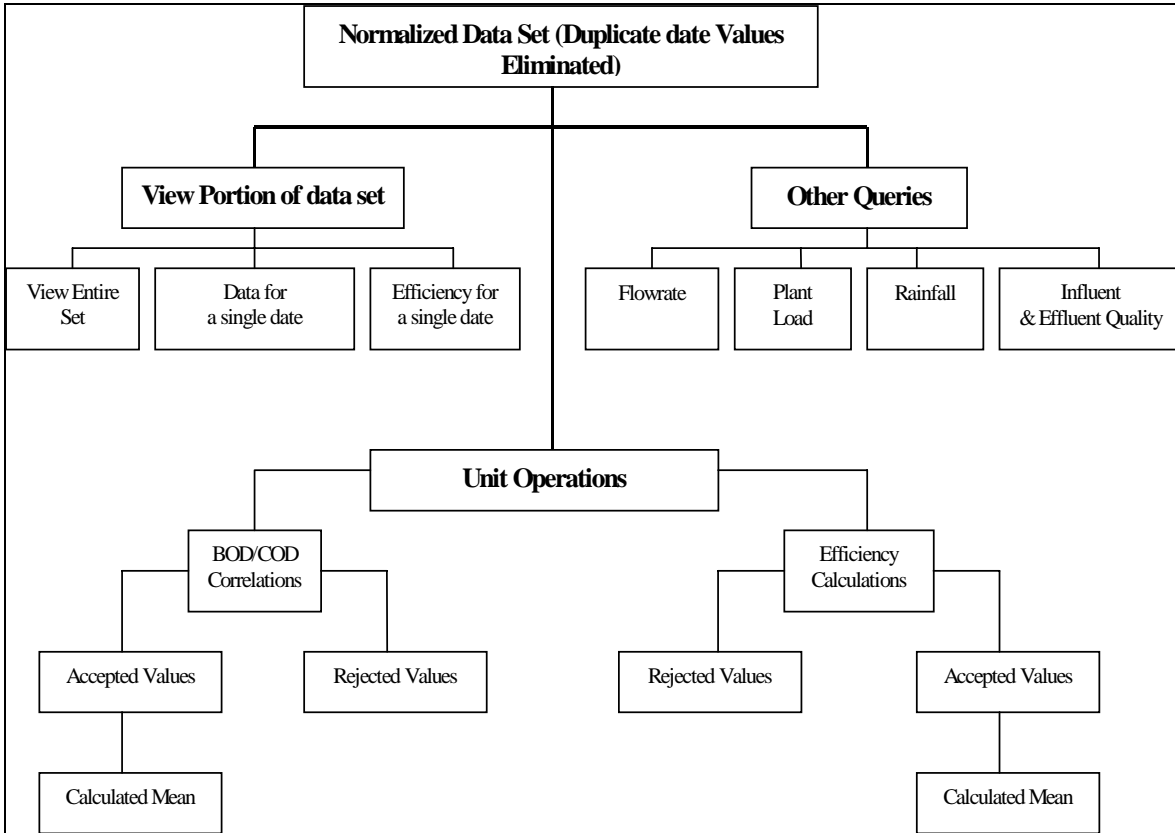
Normalized Data Set (Duplicate date Values Eliminated)

View Portion of data set

Other Queries

View Entire Set

Data for a single date

Efficiency for a single date

Flowrate

Plant Load

Rainfall

Influent & Effluent Quality

Unit Operations

BOD/COD Correlations

Efficiency Calculations

Accepted Values

Rejected Values

Rejected Values

Accepted Values

Calculated Mean

Calculated Mean